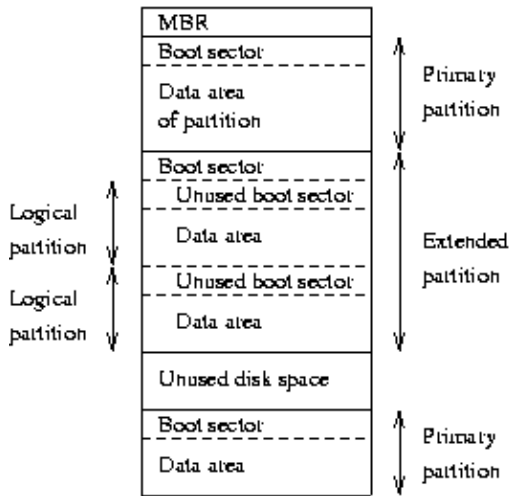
MBR
Boot sector
Data area of partition
Primary partition
Boot sector
Unused boot sector
Logical partition
Data area
Unused boot sector
Logical partition
Data area
Extended partition
Unused disk space
Boot sector
Data area
Primary partition